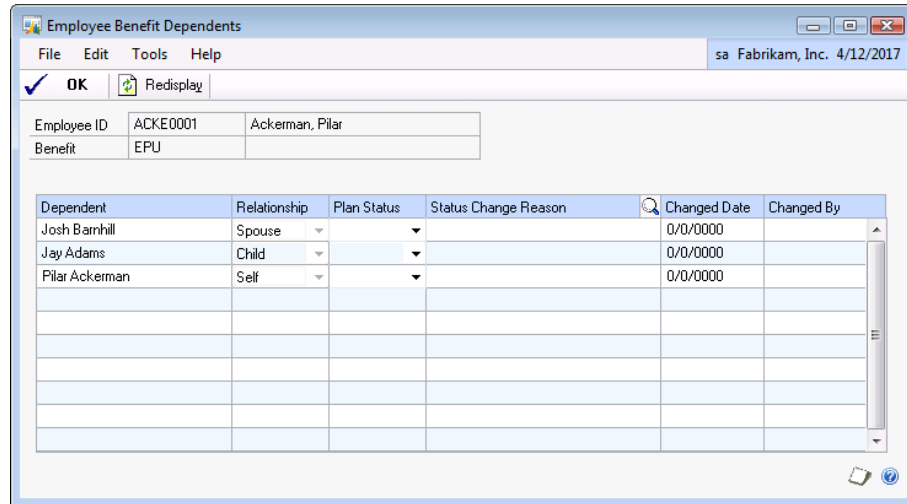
Employee Benefit Dependents

File Edit Tools Help

sa Fabrikam, Inc. 4/12/2017

OK Redisplay

| Employee ID | ACKE0001 | Ackerman, Pilar |
|---|---|---|
| Benefit | EPU | |

| Dependent | Relationship | Plan Status | Status Change Reason | Changed Date | Changed By |
|---|---|---|---|---|---|
| Josh Barnhill | Spouse | | | 0/0/0000 | |
| Jay Adams | Child | | | 0/0/0000 | |
| Pilar Ackerman | Self | | | 0/0/0000 | |